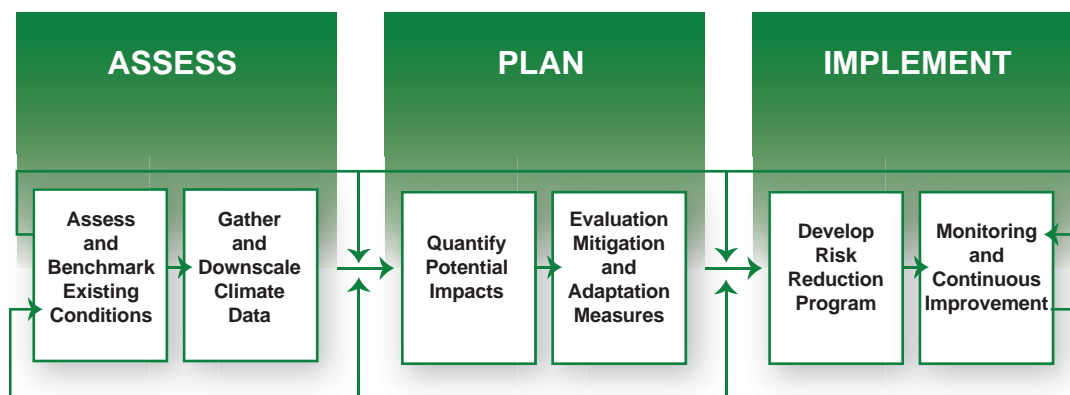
ASSESS

PLAN

IMPLEMENT

Assess and Benchmark Existing Conditions

Gather and Downscale Climate Data

Quantify Potential Impacts

Evaluation Mitigation and Adaptation Measures

Develop Risk Reduction Program

Monitoring and Continuous Improvement